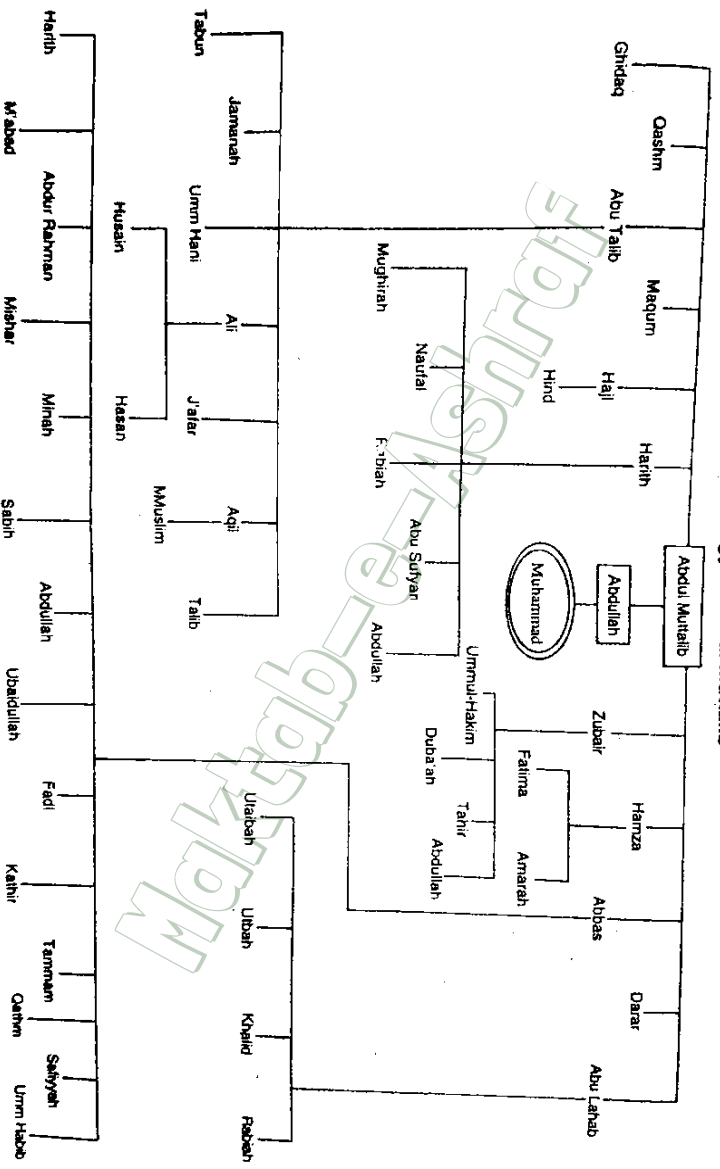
Abdul Muttalib

Ghidaq
Qashm
Abu Talib
Maqum
Hajl
Harith
Abdullah
Muhammad
Zubair
Hamza
Abbas
Darar
Abu Lahab

Hind
Mughirah
Naufal
F.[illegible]biah
Abu Sufyan
Abdullah

Ummul-Hakim
Duba'ah
Tahir
Abdullah
Fatima
Amarah

Tabun
Jamanah
Umm Hani
Ali
J'afar
Aqil
Talib
Husain
Hasan
Muslim

Utaibah
Utbah
Khalid
Rabiah

Harith
M'abad
Abdur Rahman
Mishar
Minah
Sabih
Abdullah
Ubaidullah
Fadl
Kathir
Tammam
Qatham
Safiyyah
Umm Habib

Maktab-e-Ashraf